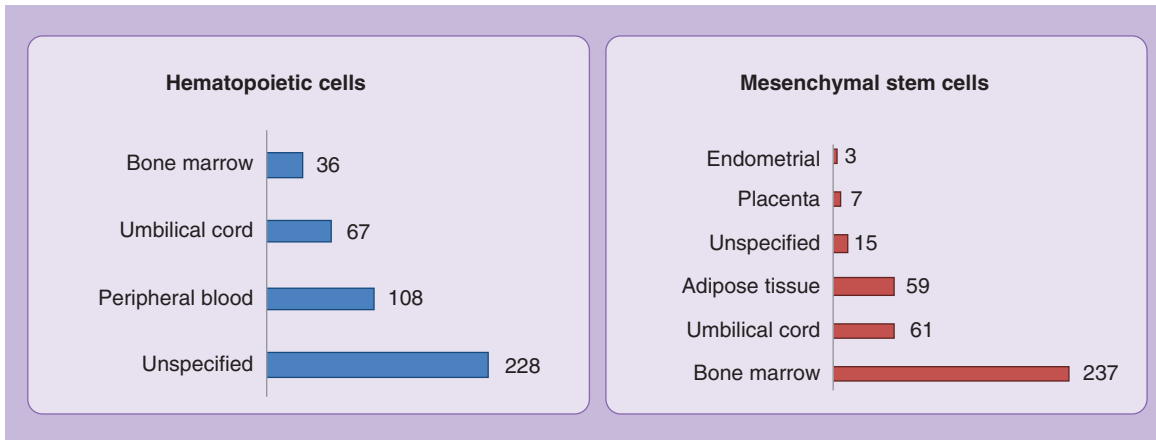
Hematopoietic cells

Bone marrow 36
Umbilical cord 67
Peripheral blood 108
Unspecified 228

Mesenchymal stem cells

Endometrial 3
Placenta 7
Unspecified 15
Adipose tissue 59
Umbilical cord 61
Bone marrow 237